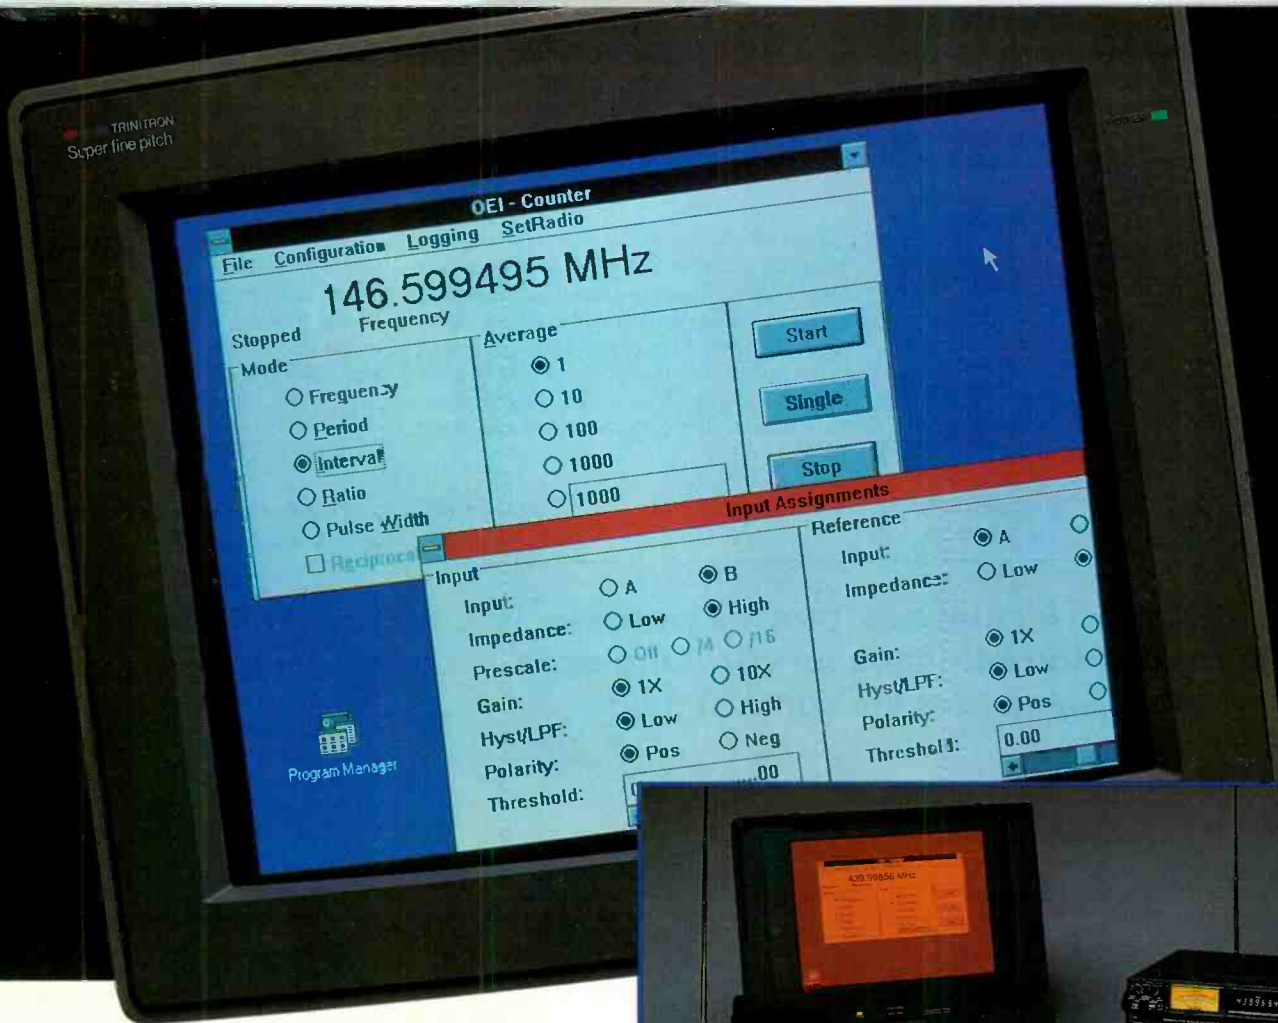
TRINITRON
Super fine pitch

OEI - Counter
File Configuration Logging SetRadio
146.599495 MHz
Stopped Frequency
Mode
Frequency
Period
Interval
Ratio
Pulse Width
Reciprocal
Average
1
10
100
1000
1000
Start
Single
Stop

Input Assignments
Input
Input: A B
Impedance: Low High
Prescale: Off /4 /16
Gain: 1X 10X
Hyst/LPF: Low High
Polarity: Pos Neg
Threshold: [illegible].00
Reference
Input: A
Impedance: Low
Gain: 1X
Hyst/LPF: Low
Polarity: Pos
Threshold: 0.00

Program Manager

439.99856 MHz